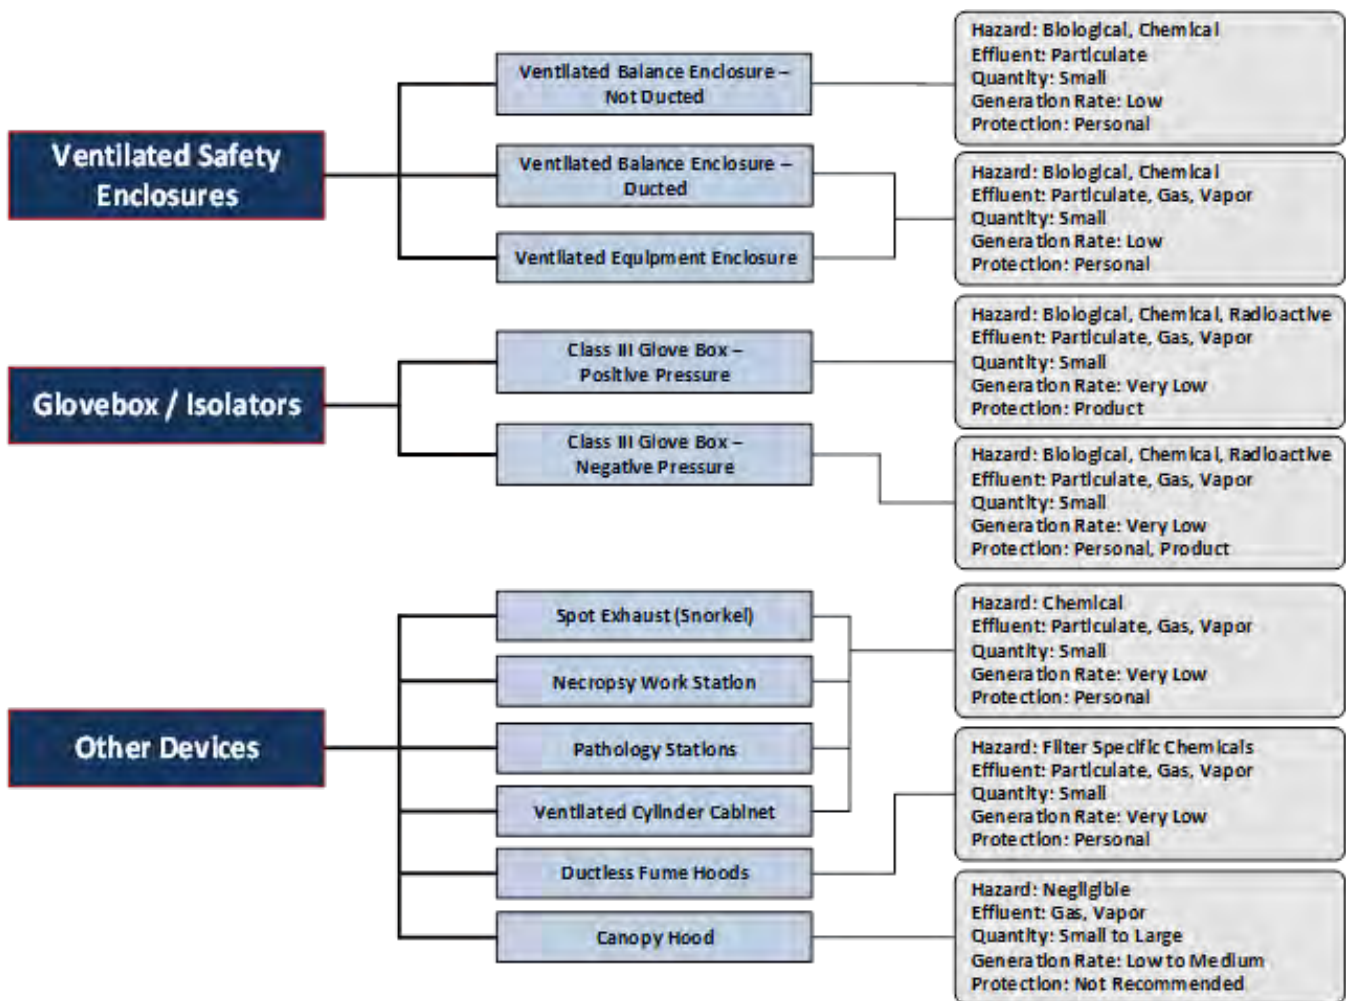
Ventilated Safety Enclosures

Ventilated Balance Enclosure – Not Ducted

Hazard: Biological, Chemical
Effluent: Particulate
Quantity: Small
Generation Rate: Low
Protection: Personal

Ventilated Balance Enclosure – Ducted

Ventilated Equipment Enclosure

Hazard: Biological, Chemical
Effluent: Particulate, Gas, Vapor
Quantity: Small
Generation Rate: Low
Protection: Personal

Glovebox / Isolators

Class III Glove Box – Positive Pressure

Hazard: Biological, Chemical, Radioactive
Effluent: Particulate, Gas, Vapor
Quantity: Small
Generation Rate: Very Low
Protection: Product

Class III Glove Box – Negative Pressure

Hazard: Biological, Chemical, Radioactive
Effluent: Particulate, Gas, Vapor
Quantity: Small
Generation Rate: Very Low
Protection: Personal, Product

Other Devices

Spot Exhaust (Snorkel)

Necropsy Work Station

Pathology Stations

Ventilated Cylinder Cabinet

Hazard: Chemical
Effluent: Particulate, Gas, Vapor
Quantity: Small
Generation Rate: Very Low
Protection: Personal

Ductless Fume Hoods

Hazard: Filter Specific Chemicals
Effluent: Particulate, Gas, Vapor
Quantity: Small
Generation Rate: Very Low
Protection: Personal

Canopy Hood

Hazard: Negligible
Effluent: Gas, Vapor
Quantity: Small to Large
Generation Rate: Low to Medium
Protection: Not Recommended